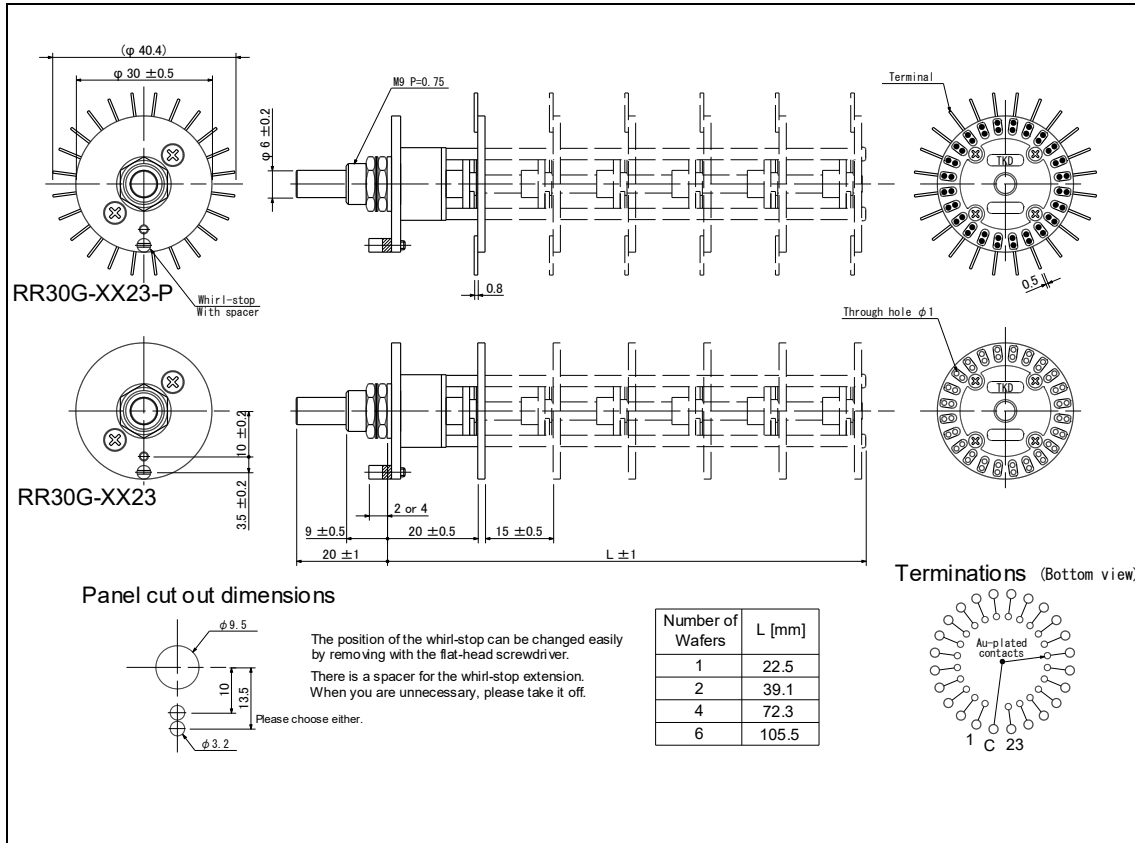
(φ 40.4)
φ 30 ±0.5
M9 P=0.75
φ 6 ±0.2
Terminal
TKD
RR30G-XX23-P
Whirl-stop
With spacer
0.8
0.5
Through hole φ1
TKD
10 ±0.2
RR30G-XX23
3.5 ±0.2
2 or 4
9 ±0.5
20 ±0.5
15 ±0.5
20 ±1
L ±1
Terminations (Bottom view)
Panel cut out dimensions
φ9.5
10
13.5
Please choose either.
φ3.2

The position of the whirl-stop can be changed easily by removing with the flat-head screwdriver.

There is a spacer for the whirl-stop extension. When you are unnecessary, please take it off.

| Number of Wafers | L [mm] |
|---|---|
| 1 | 22.5 |
| 2 | 39.1 |
| 4 | 72.3 |
| 6 | 105.5 |

Au-plated contacts
1 C 23